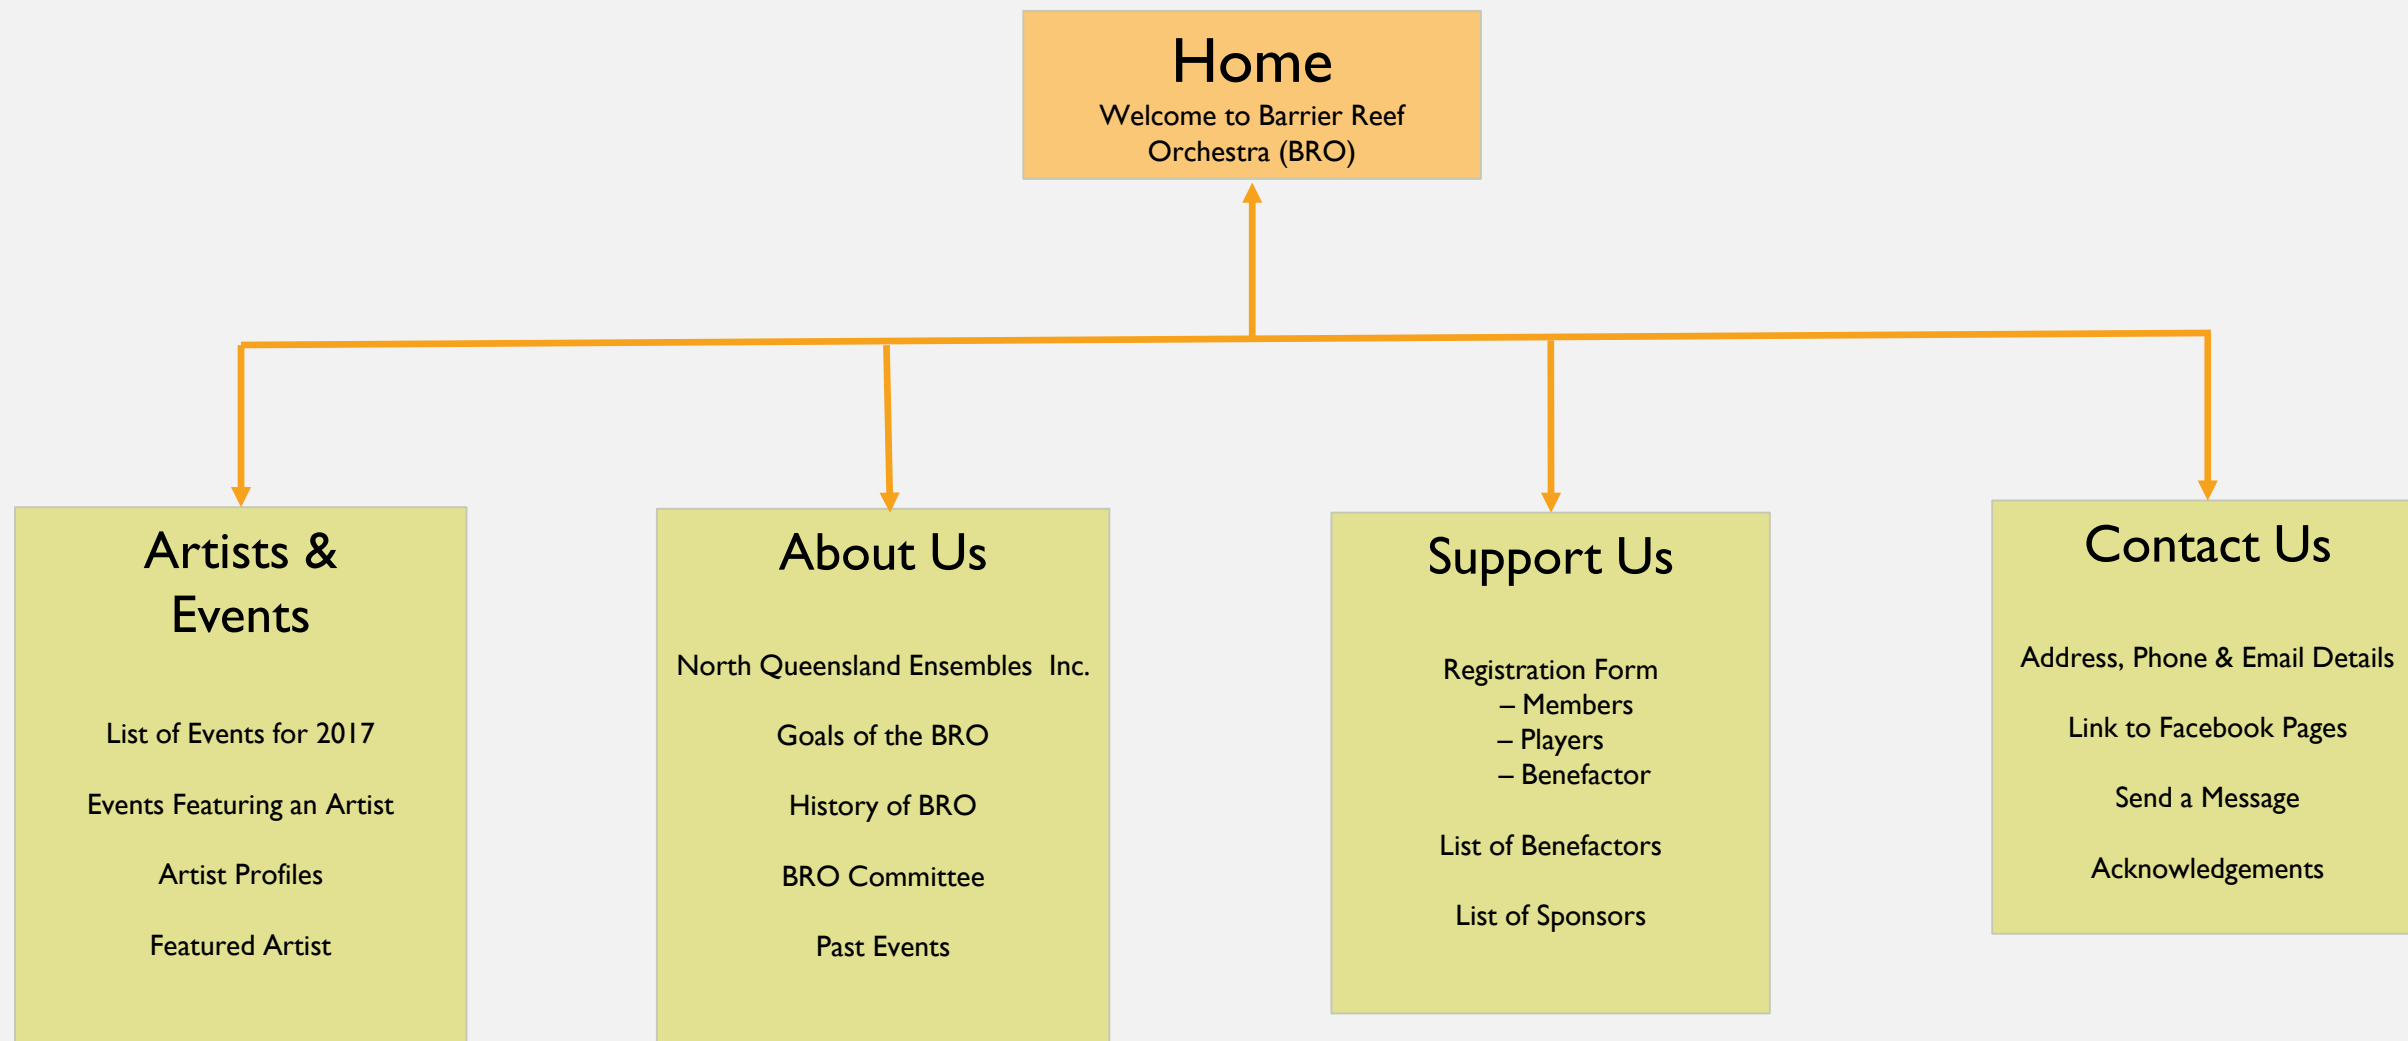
Home
Welcome to Barrier Reef Orchestra (BRO)

Artists & Events

List of Events for 2017

Events Featuring an Artist

Artist Profiles

Featured Artist

About Us

North Queensland Ensembles Inc.

Goals of the BRO

History of BRO

BRO Committee

Past Events

Support Us

Registration Form
– Members
– Players
– Benefactor

List of Benefactors

List of Sponsors

Contact Us

Address, Phone & Email Details

Link to Facebook Pages

Send a Message

Acknowledgements